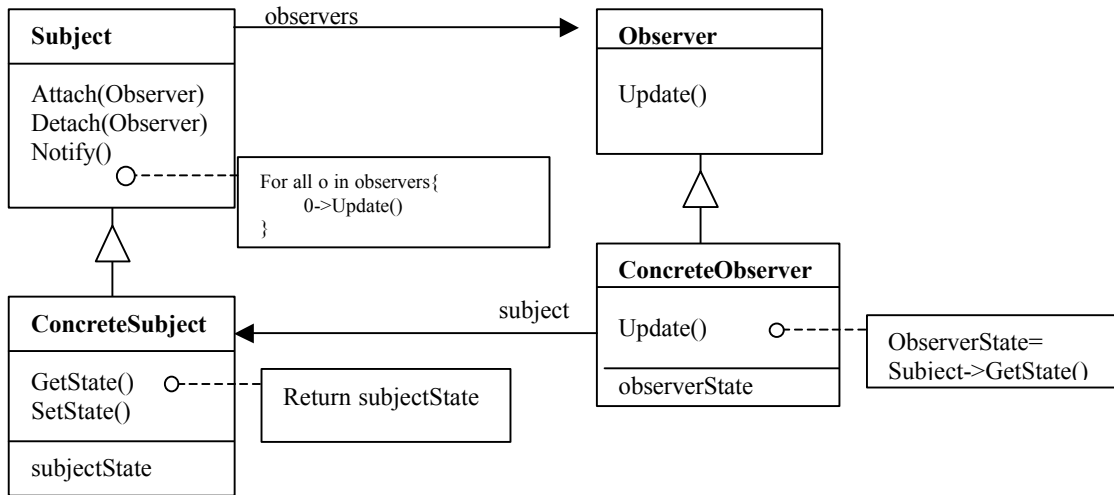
Subject

Attach(Observer)
Detach(Observer)
Notify()

observers

Observer

Update()

For all o in observers{
0->Update()
}

ConcreteObserver

Update()

observerState

subject

ConcreteSubject

GetState()
SetState()

subjectState

Return subjectState

ObserverState=
Subject->GetState()